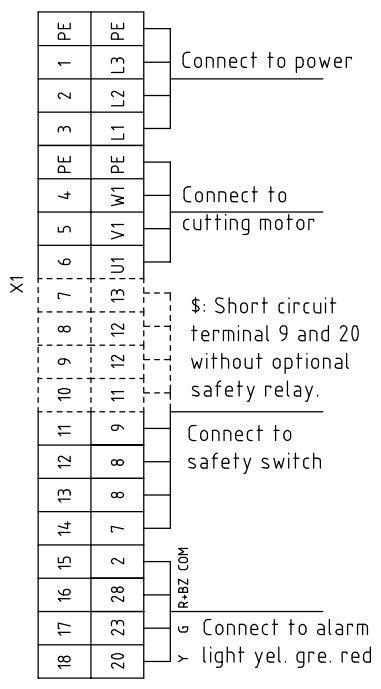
X1

| PE | PE |
|---|---|
| 1 | L3 |
| 2 | L2 |
| 3 | L1 |
| PE | PE |
| 4 | W1 |
| 5 | V1 |
| 6 | U1 |
| 7 | 13 |
| 8 | 12 |
| 9 | 12 |
| 10 | 11 |
| 11 | 9 |
| 12 | 8 |
| 13 | 8 |
| 14 | 7 |
| 15 | 2 |
| 16 | 28 |
| 17 | 23 |
| 18 | 20 |

Connect to power

Connect to cutting motor

$: Short circuit terminal 9 and 20 without optional safety relay.

Connect to safety switch

COM

R+BZ

G

Y

Connect to alarm light yel. gre. red